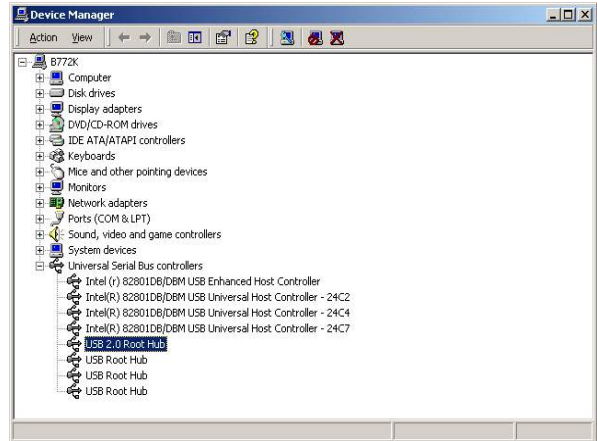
Device Manager

Action View

B772K
Computer
Disk drives
Display adapters
DVD/CD-ROM drives
IDE ATA/ATAPI controllers
Keyboards
Mice and other pointing devices
Monitors
Network adapters
Ports (COM & LPT)
Sound, video and game controllers
System devices
Universal Serial Bus controllers
Intel (r) 82801DB/DBM USB Enhanced Host Controller
Intel(R) 82801DB/DBM USB Universal Host Controller - 24C2
Intel(R) 82801DB/DBM USB Universal Host Controller - 24C4
Intel(R) 82801DB/DBM USB Universal Host Controller - 24C7
USB 2.0 Root Hub
USB Root Hub
USB Root Hub
USB Root Hub